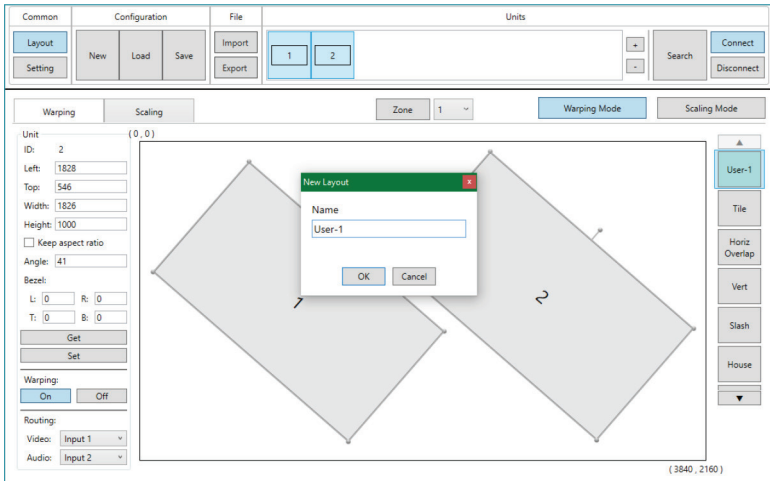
Common
Layout
Setting

Configuration
New
Load
Save

File
Import
Export

Units
1
2
+
-
Search
Connect
Disconnect

Warping
Scaling
Zone
1
Warping Mode
Scaling Mode

Unit
(0 , 0)
ID: 2
Left: 1828
Top: 546
Width: 1826
Height: 1000
Keep aspect ratio
Angle: 41
Bezel:
L: 0
R: 0
T: 0
B: 0
Get
Set
Warping:
On
Off
Routing:
Video: Input 1
Audio: Input 2

1
2

New Layout
Name
User-1
OK
Cancel

User-1
Tile
Horiz Overlap
Vert
Slash
House

( 3840 , 2160 )